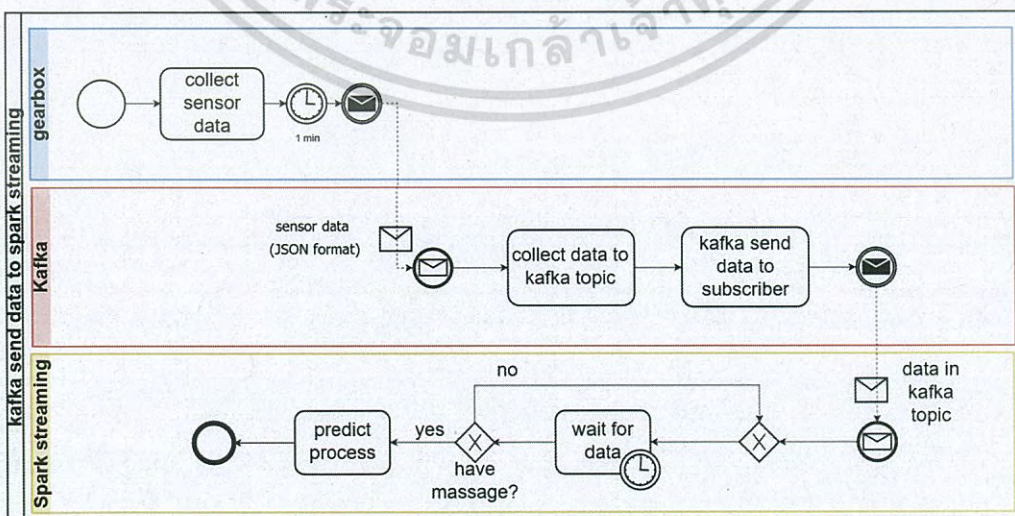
ระจอมเกล้าเจ้า

kafka send data to spark streaming

gearbox

collect sensor data

1 min

Kafka

sensor data (JSON format)

collect data to kafka topic

kafka send data to subscriber

Spark streaming

data in kafka topic

no

predict process

yes

have massage?

wait for data